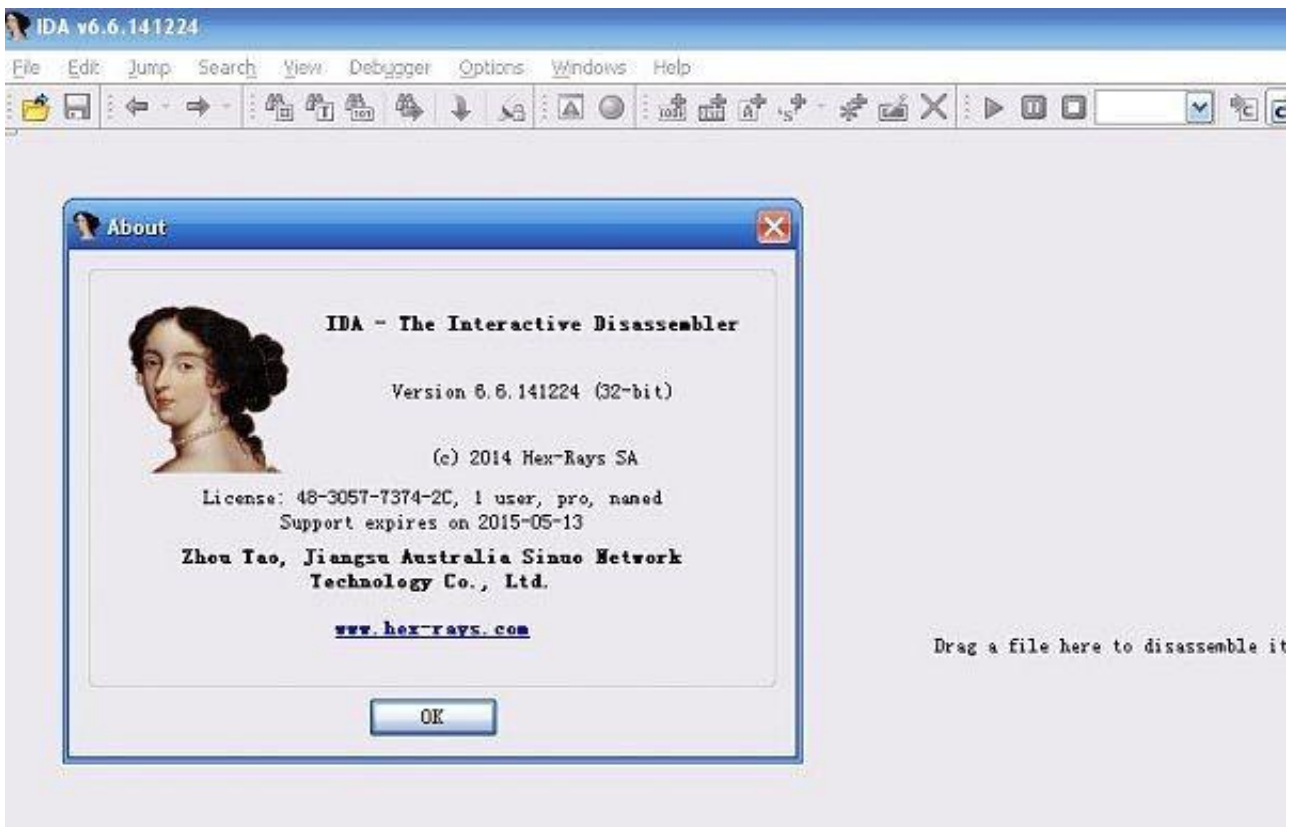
IDA v6.6.141224

File Edit Jump Search View Debugger Options Windows Help

About

IDA - The Interactive Disassembler

Version 6.6.141224 (32-bit)

(c) 2014 Hex-Rays SA

License: 48-3057-7374-2C, 1 user, pro, named
Support expires on 2015-05-13

Zhou Tao, Jiangsu Australia Sinuo Network Technology Co., Ltd.

www.hex-rays.com

OK

Drag a file here to disassemble it